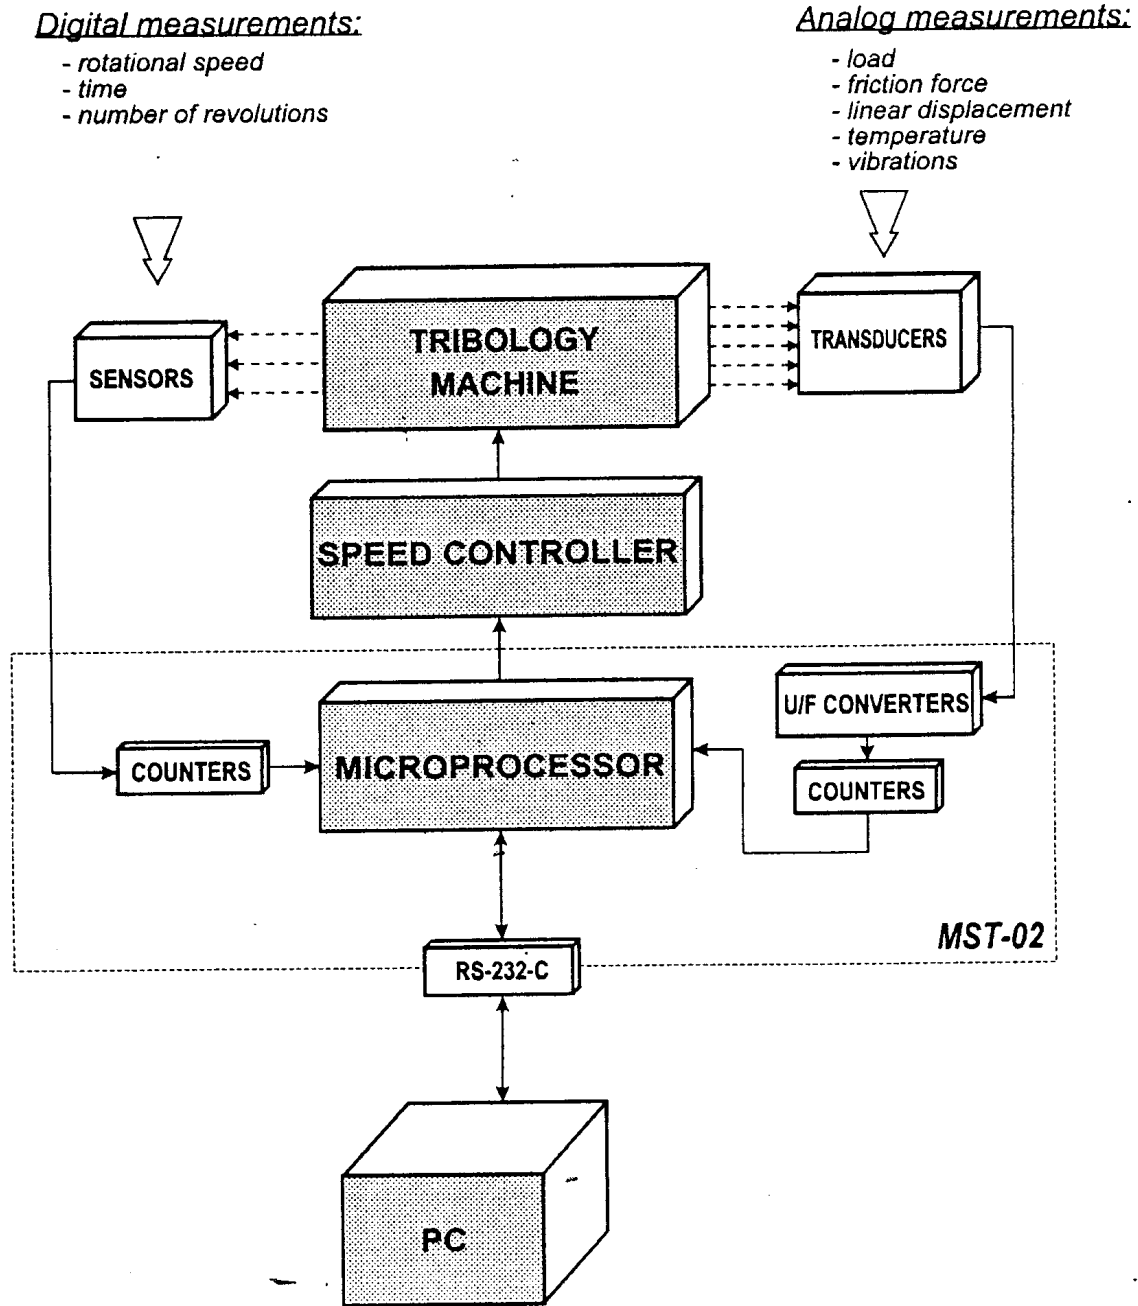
Digital measurements:
- rotational speed
- time
- number of revolutions

Analog measurements:
- load
- friction force
- linear displacement
- temperature
- vibrations

SENSORS

TRIBOLOGY MACHINE

TRANSDUCERS

SPEED CONTROLLER

U/F CONVERTERS

COUNTERS

MICROPROCESSOR

COUNTERS

MST-02

RS-232-C

PC